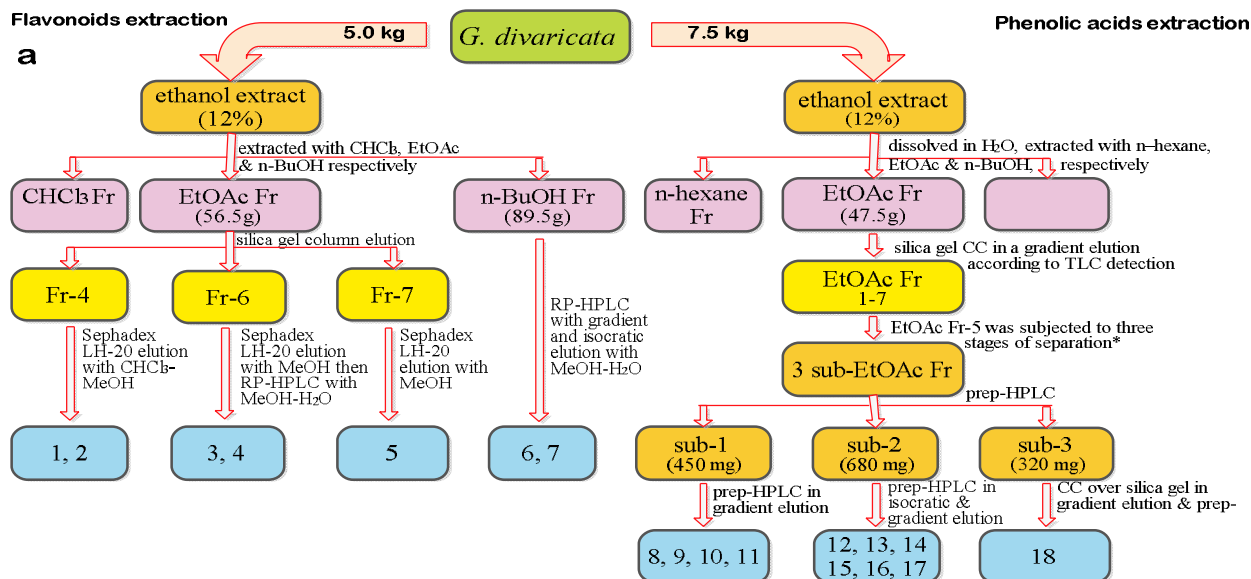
Flavonoids extraction

a

5.0 kg

G. divaricata

7.5 kg

Phenolic acids extraction

ethanol extract (12%)

extracted with $CHCl_3$, EtOAc & n-BuOH respectively

$CHCl_3$ Fr

EtOAc Fr (56.5g)

n-BuOH Fr (89.5g)

silica gel column elution

Fr-4

Fr-6

Fr-7

Sephadex LH-20 elution with $CHCl_3$-MeOH

Sephadex LH-20 elution with MeOH then RP-HPLC with MeOH-$H_2O$

Sephadex LH-20 elution with MeOH

RP-HPLC with gradient and isocratic elution with MeOH-$H_2O$

1, 2

3, 4

5

6, 7

ethanol extract (12%)

dissolved in $H_2O$, extracted with n–hexane, EtOAc & n-BuOH, respectively

n-hexane Fr

EtOAc Fr (47.5g)

silica gel CC in a gradient elution according to TLC detection

EtOAc Fr 1-7

EtOAc Fr-5 was subjected to three stages of separation*

3 sub-EtOAc Fr

prep-HPLC

sub-1 (450 mg)

sub-2 (680 mg)

sub-3 (320 mg)

prep-HPLC in gradient elution

prep-HPLC in isocratic & gradient elution

CC over silica gel in gradient elution & prep-

8, 9, 10, 11

12, 13, 14 15, 16, 17

18